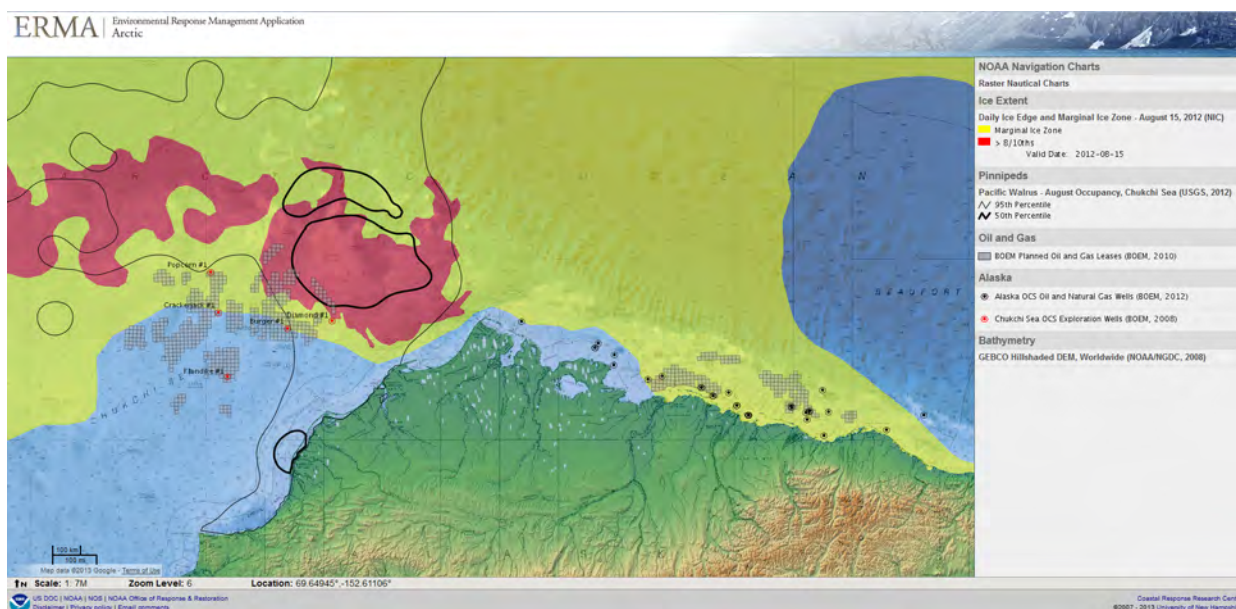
ERMA | Environmental Response Management Application
Arctic

NOAA Navigation Charts
Raster Nautical Charts
Ice Extent
Daily Ice Edge and Marginal Ice Zone - August 15, 2012 (NIC)
Marginal Ice Zone
> 8/10ths
Valid Date: 2012-08-15
Pinnipeds
Pacific Walrus - August Occupancy, Chukchi Sea (USGS, 2012)
95th Percentile
50th Percentile
Oil and Gas
BOEM Planned Oil and Gas Leases (BOEM, 2010)
Alaska
Alaska OCS Oil and Natural Gas Wells (BOEM, 2012)
Chukchi Sea OCS Exploration Wells (BOEM, 2008)
Bathymetry
GEBCO Hillshaded DEM, Worldwide (NOAA/NGDC, 2008)

Popcorn #1
Crackerjack #1
Burger #1
Diamond #1
Klondike #1
CHUKCHI SEA
BEAUFORT
N

100 km
100 mi
Map data ©2013 Google - Terms of Use

Scale: 1:7M Zoom Level: 6 Location: 69.64945°,-152.61106°

US DOC | NOAA | NOS | NOAA Office of Response & Restoration
Disclaimer | Privacy policy | Email comments
Coastal Response Research Center
©2007 - 2013 University of New Hampshire